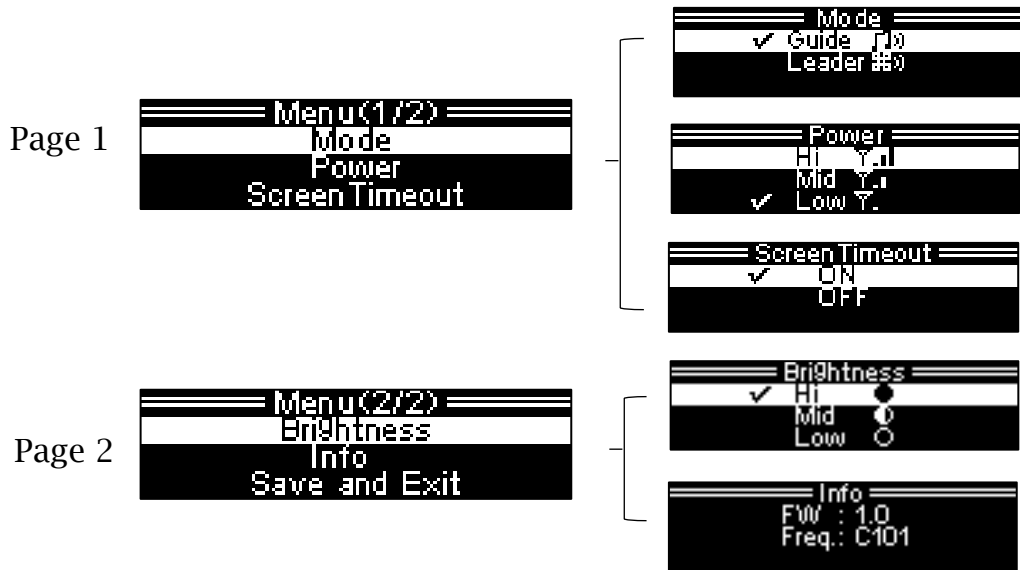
Page 1

Menu(1/2)
Mode
Power
Screen Timeout

Mode
✓ Guide
Leader

Power
Hi
Mid
✓ Low

Screen Timeout
✓ ON
OFF

Page 2

Menu(2/2)
Brightness
Info
Save and Exit

Brightness
✓ Hi
Mid
Low

Info
FW : 1.0
Freq.: C101